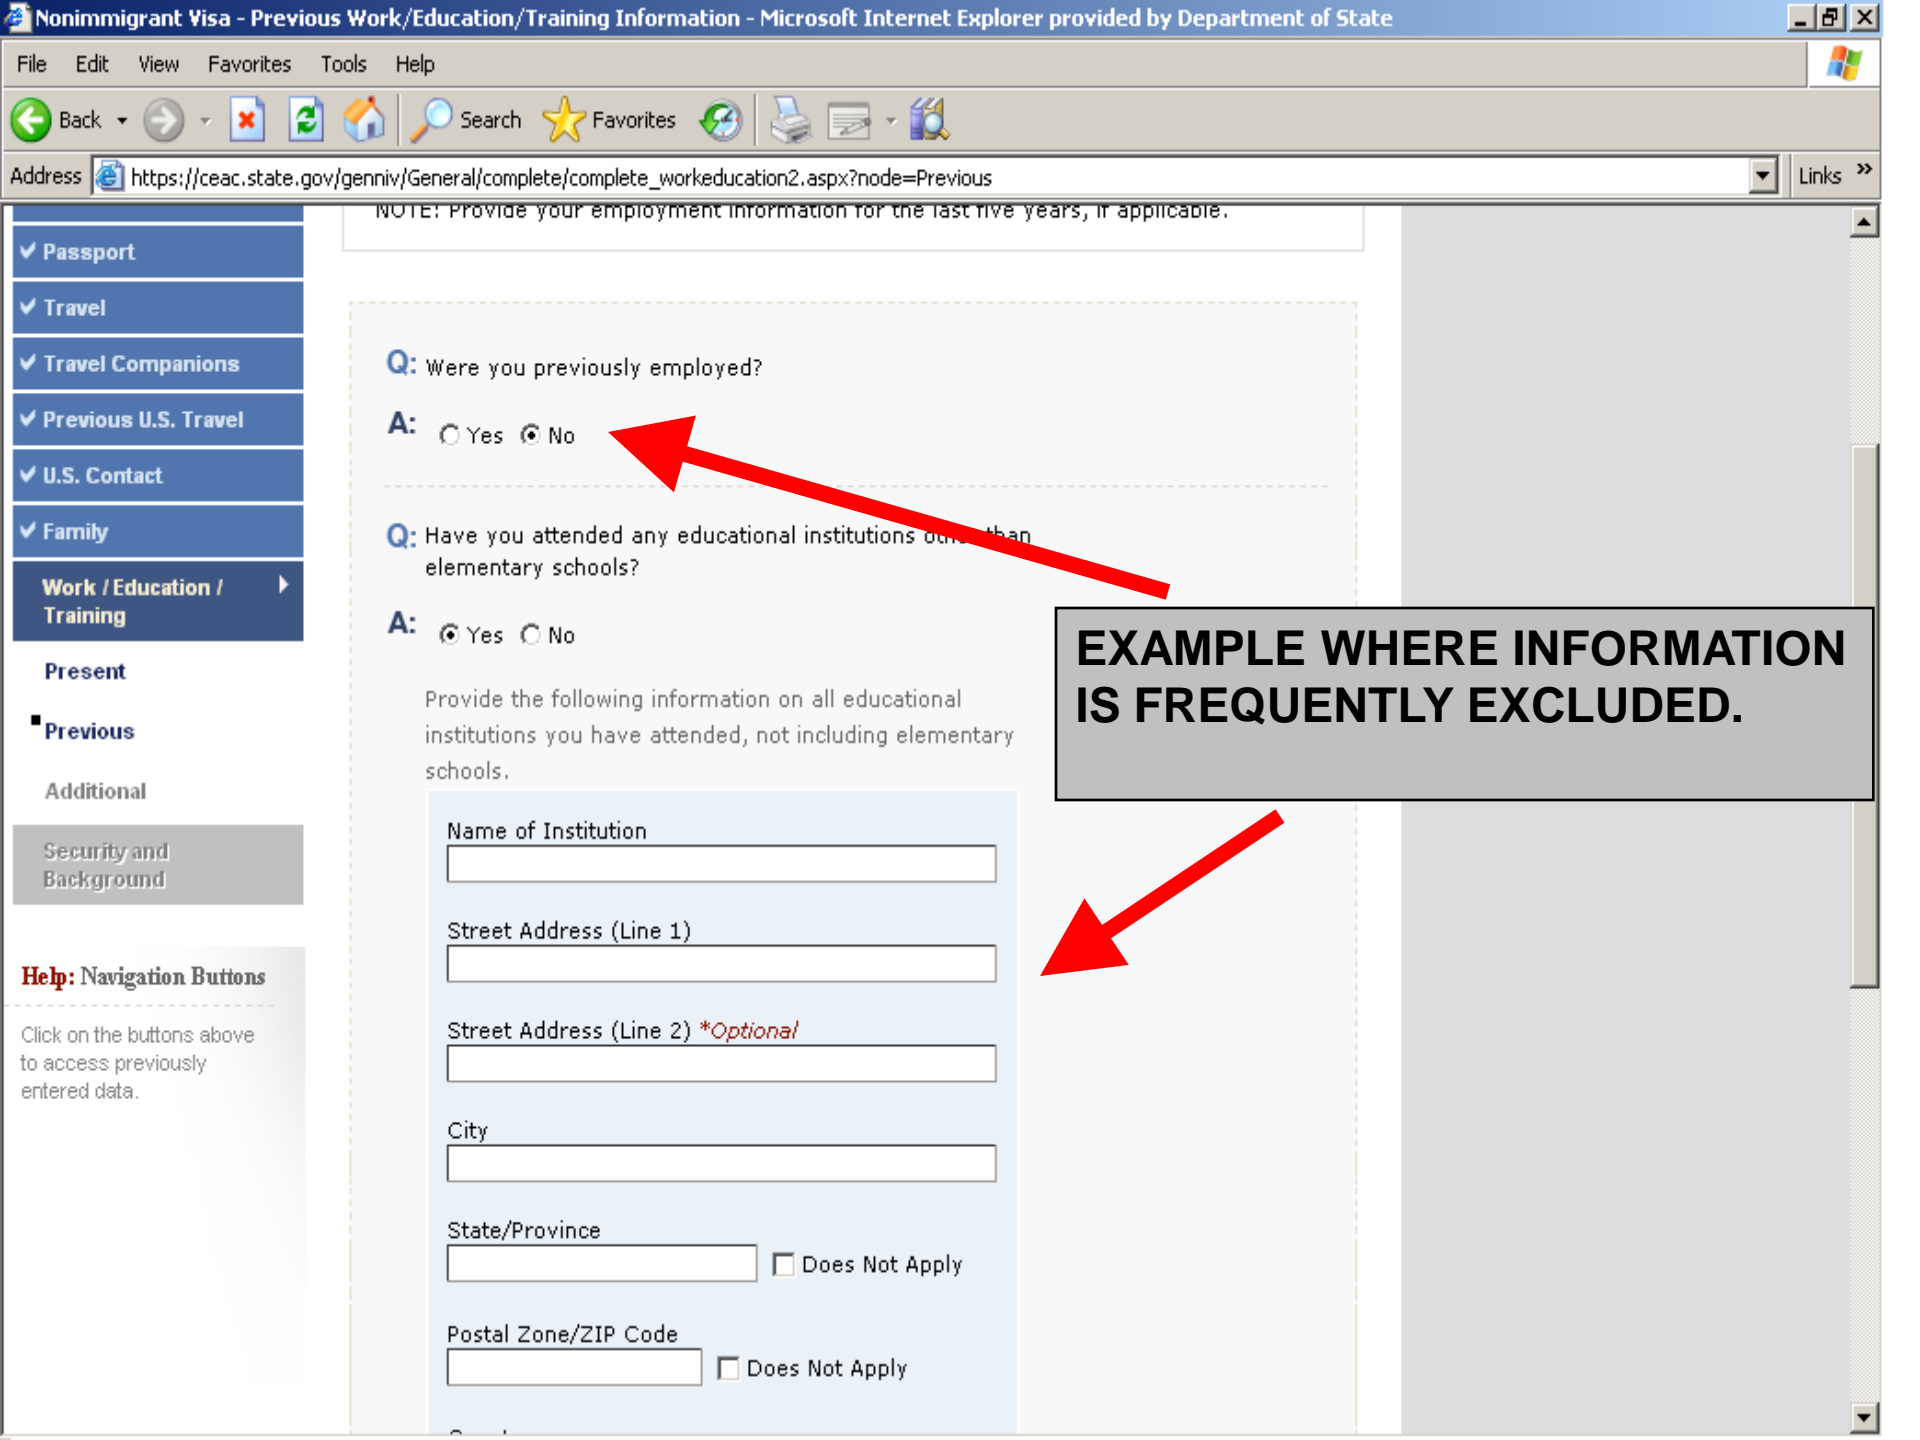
Nonimmigrant Visa - Previous Work/Education/Training Information - Microsoft Internet Explorer provided by Department of State

File Edit View Favorites Tools Help

Back Search Favorites

Address https://ceac.state.gov/genniv/General/complete/complete_workeducation2.aspx?node=Previous Links »

✔ Passport
✔ Travel
✔ Travel Companions
✔ Previous U.S. Travel
✔ U.S. Contact
✔ Family
Work / Education / Training
Present
Previous
Additional
Security and Background

Help: Navigation Buttons

Click on the buttons above to access previously entered data.

NOTE: Provide your employment information for the last five years, if applicable.

Q: Were you previously employed?

A: Yes No

Q: Have you attended any educational institutions other than elementary schools?

A: Yes No

Provide the following information on all educational institutions you have attended, not including elementary schools.

Name of Institution

Street Address (Line 1)

Street Address (Line 2) *Optional

City

State/Province
Does Not Apply

Postal Zone/ZIP Code
Does Not Apply

EXAMPLE WHERE INFORMATION IS FREQUENTLY EXCLUDED.